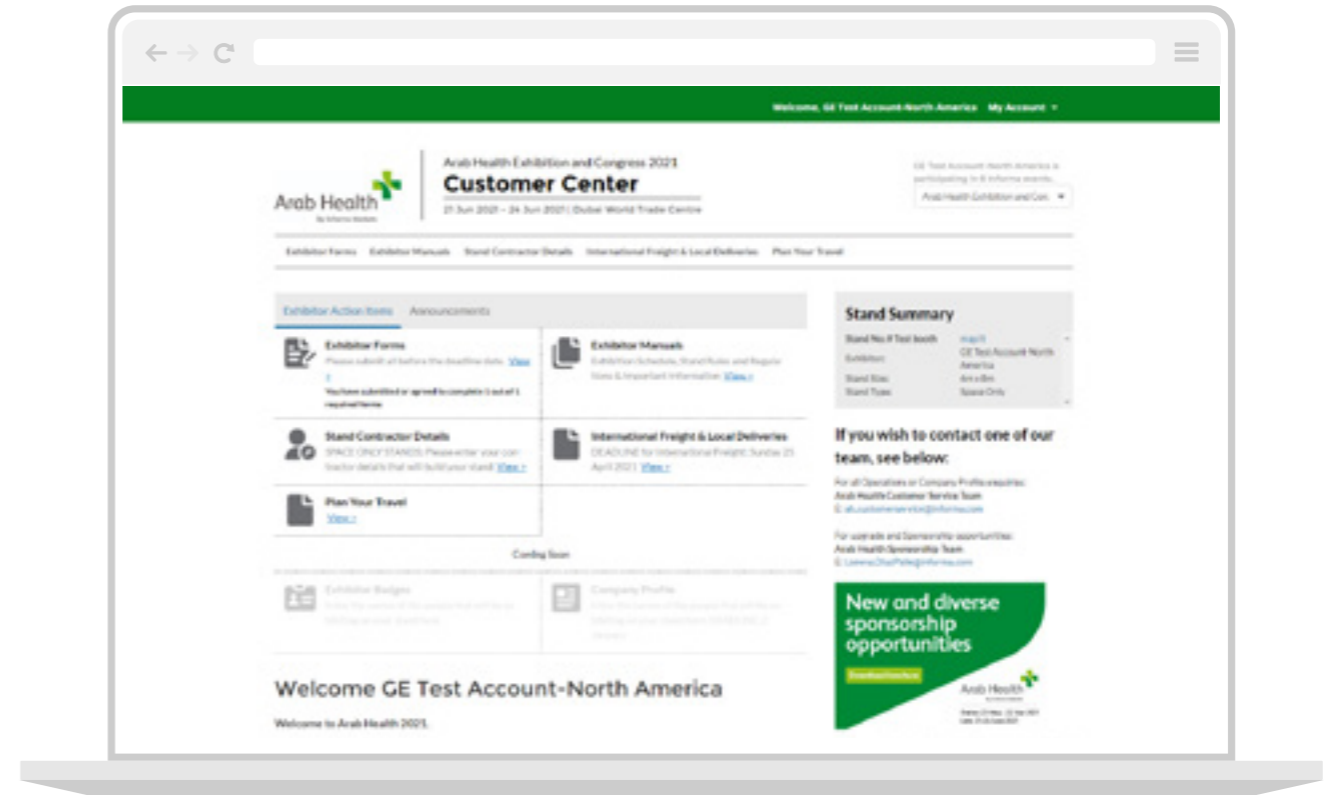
Welcome, GE Test Account-North America My Account ▾

Arab Health

Arab Health Exhibition and Congress 2021

Customer Center

21 Jun 2021 – 24 Jun 2021 | Dubai World Trade Centre

GE Test Account-North America is participating in 6 informa events.

Arab Health Exhibition and Con... ▾

Exhibitor Forms Exhibitor Manuals Stand Contractor Details International Freight & Local Deliveries Plan Your Travel

Exhibitor Action Items Announcements

Exhibitor Forms
Please submit all before the deadline date. View >
You have submitted or agreed to complete 1 out of 1 required forms

Exhibitor Manuals
Exhibition Schedule, Stand Rules and Regulations & Important Information View >

Stand Contractor Details
SPACE ONLY STANDS: Please enter your contractor details that will build your stand! View >

International Freight & Local Deliveries
DEADLINE for International Freight: Sunday 25 April 2021 View >

Plan Your Travel
View >

Coming Soon

Exhibitor Badges
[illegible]

Company Profile
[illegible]

Welcome GE Test Account-North America

Welcome to Arab Health 2021.

Stand Summary

Stand No # Test booth | map it
Exhibitor: | GE Test Account-North America
Stand Size: | 6m x 8m
Stand Type: | Space Only

If you wish to contact one of our team, see below:

For all Operations or Company Profile enquiries:
Arab Health Customer Service Team
E: ah.customerservice@informa.com

For upgrade and Sponsorship opportunities:
Arab Health Sponsorship Team
E: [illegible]@informa.com

New and diverse sponsorship opportunities

Download brochure

Arab Health